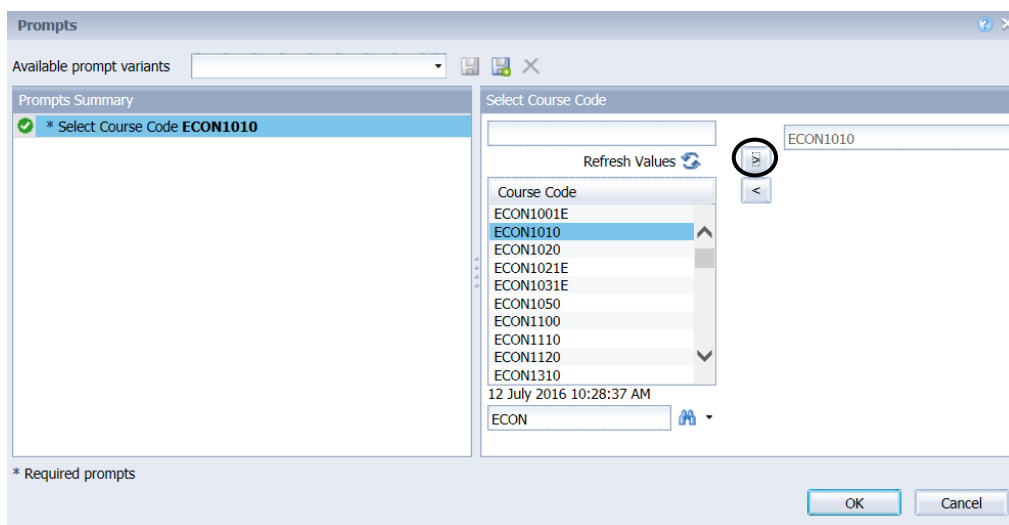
Prompts

Available prompt variants

Prompts Summary

* Select Course Code **ECON1010**

Select Course Code

Refresh Values

>

<

ECON1010

Course Code

ECON1001E
ECON1010
ECON1020
ECON1021E
ECON1031E
ECON1050
ECON1100
ECON1110
ECON1120
ECON1310

12 July 2016 10:28:37 AM

ECON

* Required prompts

OK

Cancel